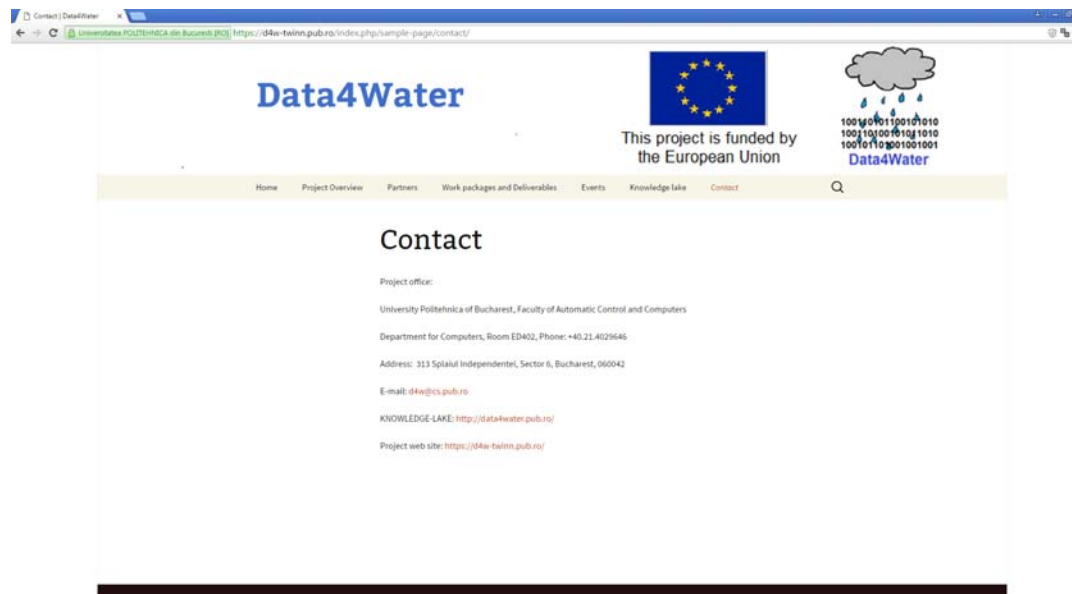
Contact | Data4Water ×

Universitatea POLITEHNICA din Bucuresti [RO] https://d4w-twinn.pub.ro/index.php/sample-page/contact/

Data4Water

This project is funded by the European Union

1001010011001010101
10011010010101010
1001011010010010001
Data4Water

Home Project Overview Partners Work packages and Deliverables Events Knowledge lake Contact

Contact

Project office:

University Politehnica of Bucharest, Faculty of Automatic Control and Computers

Department for Computers, Room ED402, Phone: +40.21.4029646

Address: 313 Splaiul Independentei, Sector 6, Bucharest, 060042

E-mail: d4w@cs.pub.ro

KNOWLEDGE-LAKE: http://data4water.pub.ro/

Project web site: https://d4w-twinn.pub.ro/